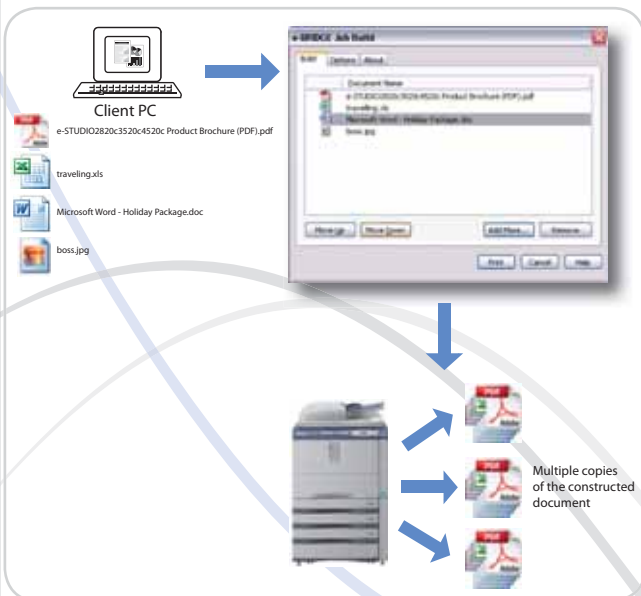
Client PC

e-STUDIO2820c3520c4520c Product Brochure (PDF).pdf

traveling.xls

Microsoft Word - Holiday Package.doc

boss.jpg

e-BRIDGE Job Build

Order | Options | About

Document Name

e-STUDIO2820c3520c4520c Product Brochure (PDF).pdf

traveling.xls

Microsoft Word - Holiday Package.doc

boss.jpg

Move Up | Move Down | Add More... | Remove

Print | Cancel | Help

Multiple copies of the constructed document